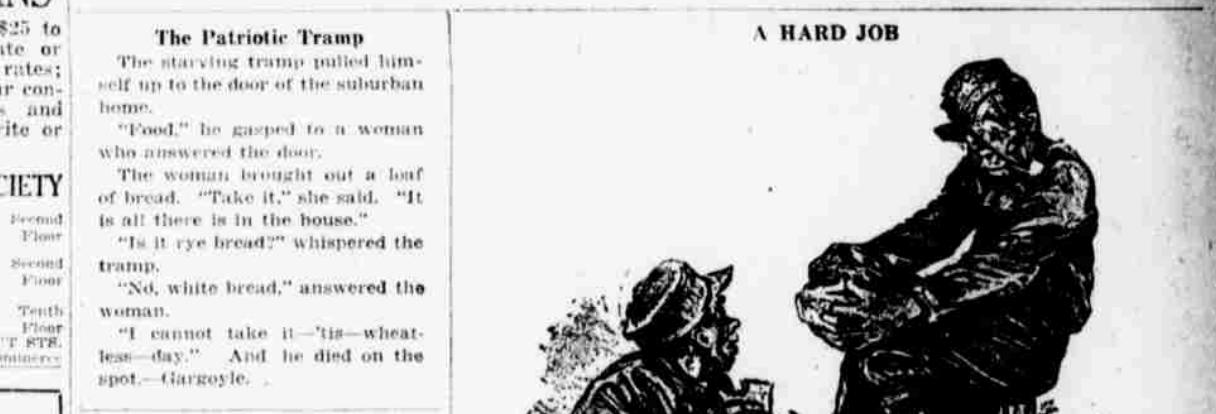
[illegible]ANS
$25 to
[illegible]ate or
rates;
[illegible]r con-
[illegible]s and
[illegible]rite or

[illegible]CIETY
Second Floor
Second Floor
Tenth Floor
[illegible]T STS.
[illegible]mmerce

The Patriotic Tramp

The starving tramp pulled himself up to the door of the suburban home.

"Food," he gasped to a woman who answered the door.

The woman brought out a loaf of bread. "Take it," she said. "It is all there is in the house."

"Is it rye bread?" whispered the tramp.

"No, white bread," answered the woman.

"I cannot take it—'tis—wheatless—day." And he died on the spot.—Gargoyle.

A HARD JOB